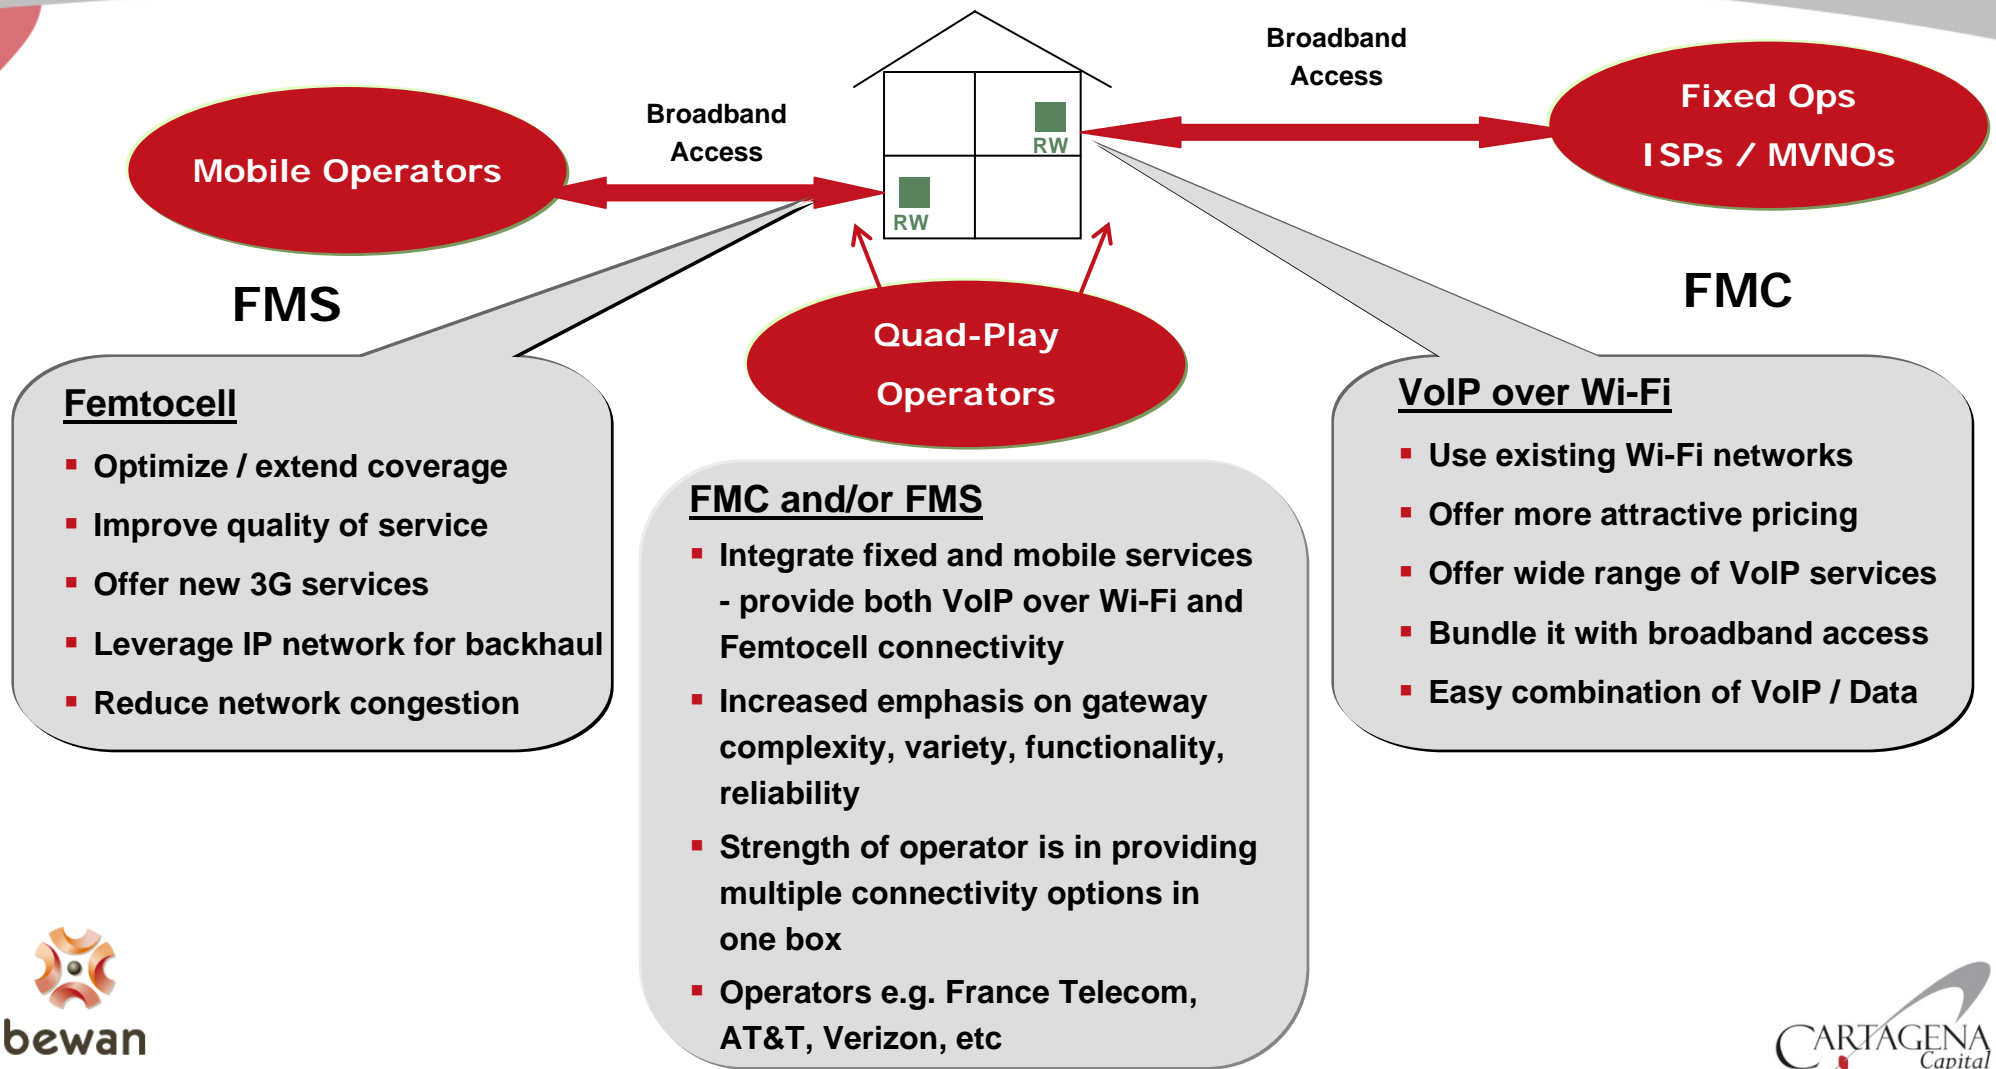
Mobile Operators

Broadband Access

RW

RW

Broadband Access

Fixed Ops
ISPs / MVNOs

FMS

FMC

Quad-Play Operators

Femtocell
- Optimize / extend coverage
- Improve quality of service
- Offer new 3G services
- Leverage IP network for backhaul
- Reduce network congestion

FMC and/or FMS
- Integrate fixed and mobile services - provide both VoIP over Wi-Fi and Femtocell connectivity
- Increased emphasis on gateway complexity, variety, functionality, reliability
- Strength of operator is in providing multiple connectivity options in one box
- Operators e.g. France Telecom, AT&T, Verizon, etc

VoIP over Wi-Fi
- Use existing Wi-Fi networks
- Offer more attractive pricing
- Offer wide range of VoIP services
- Bundle it with broadband access
- Easy combination of VoIP / Data

bewan

CARTAGENA Capital